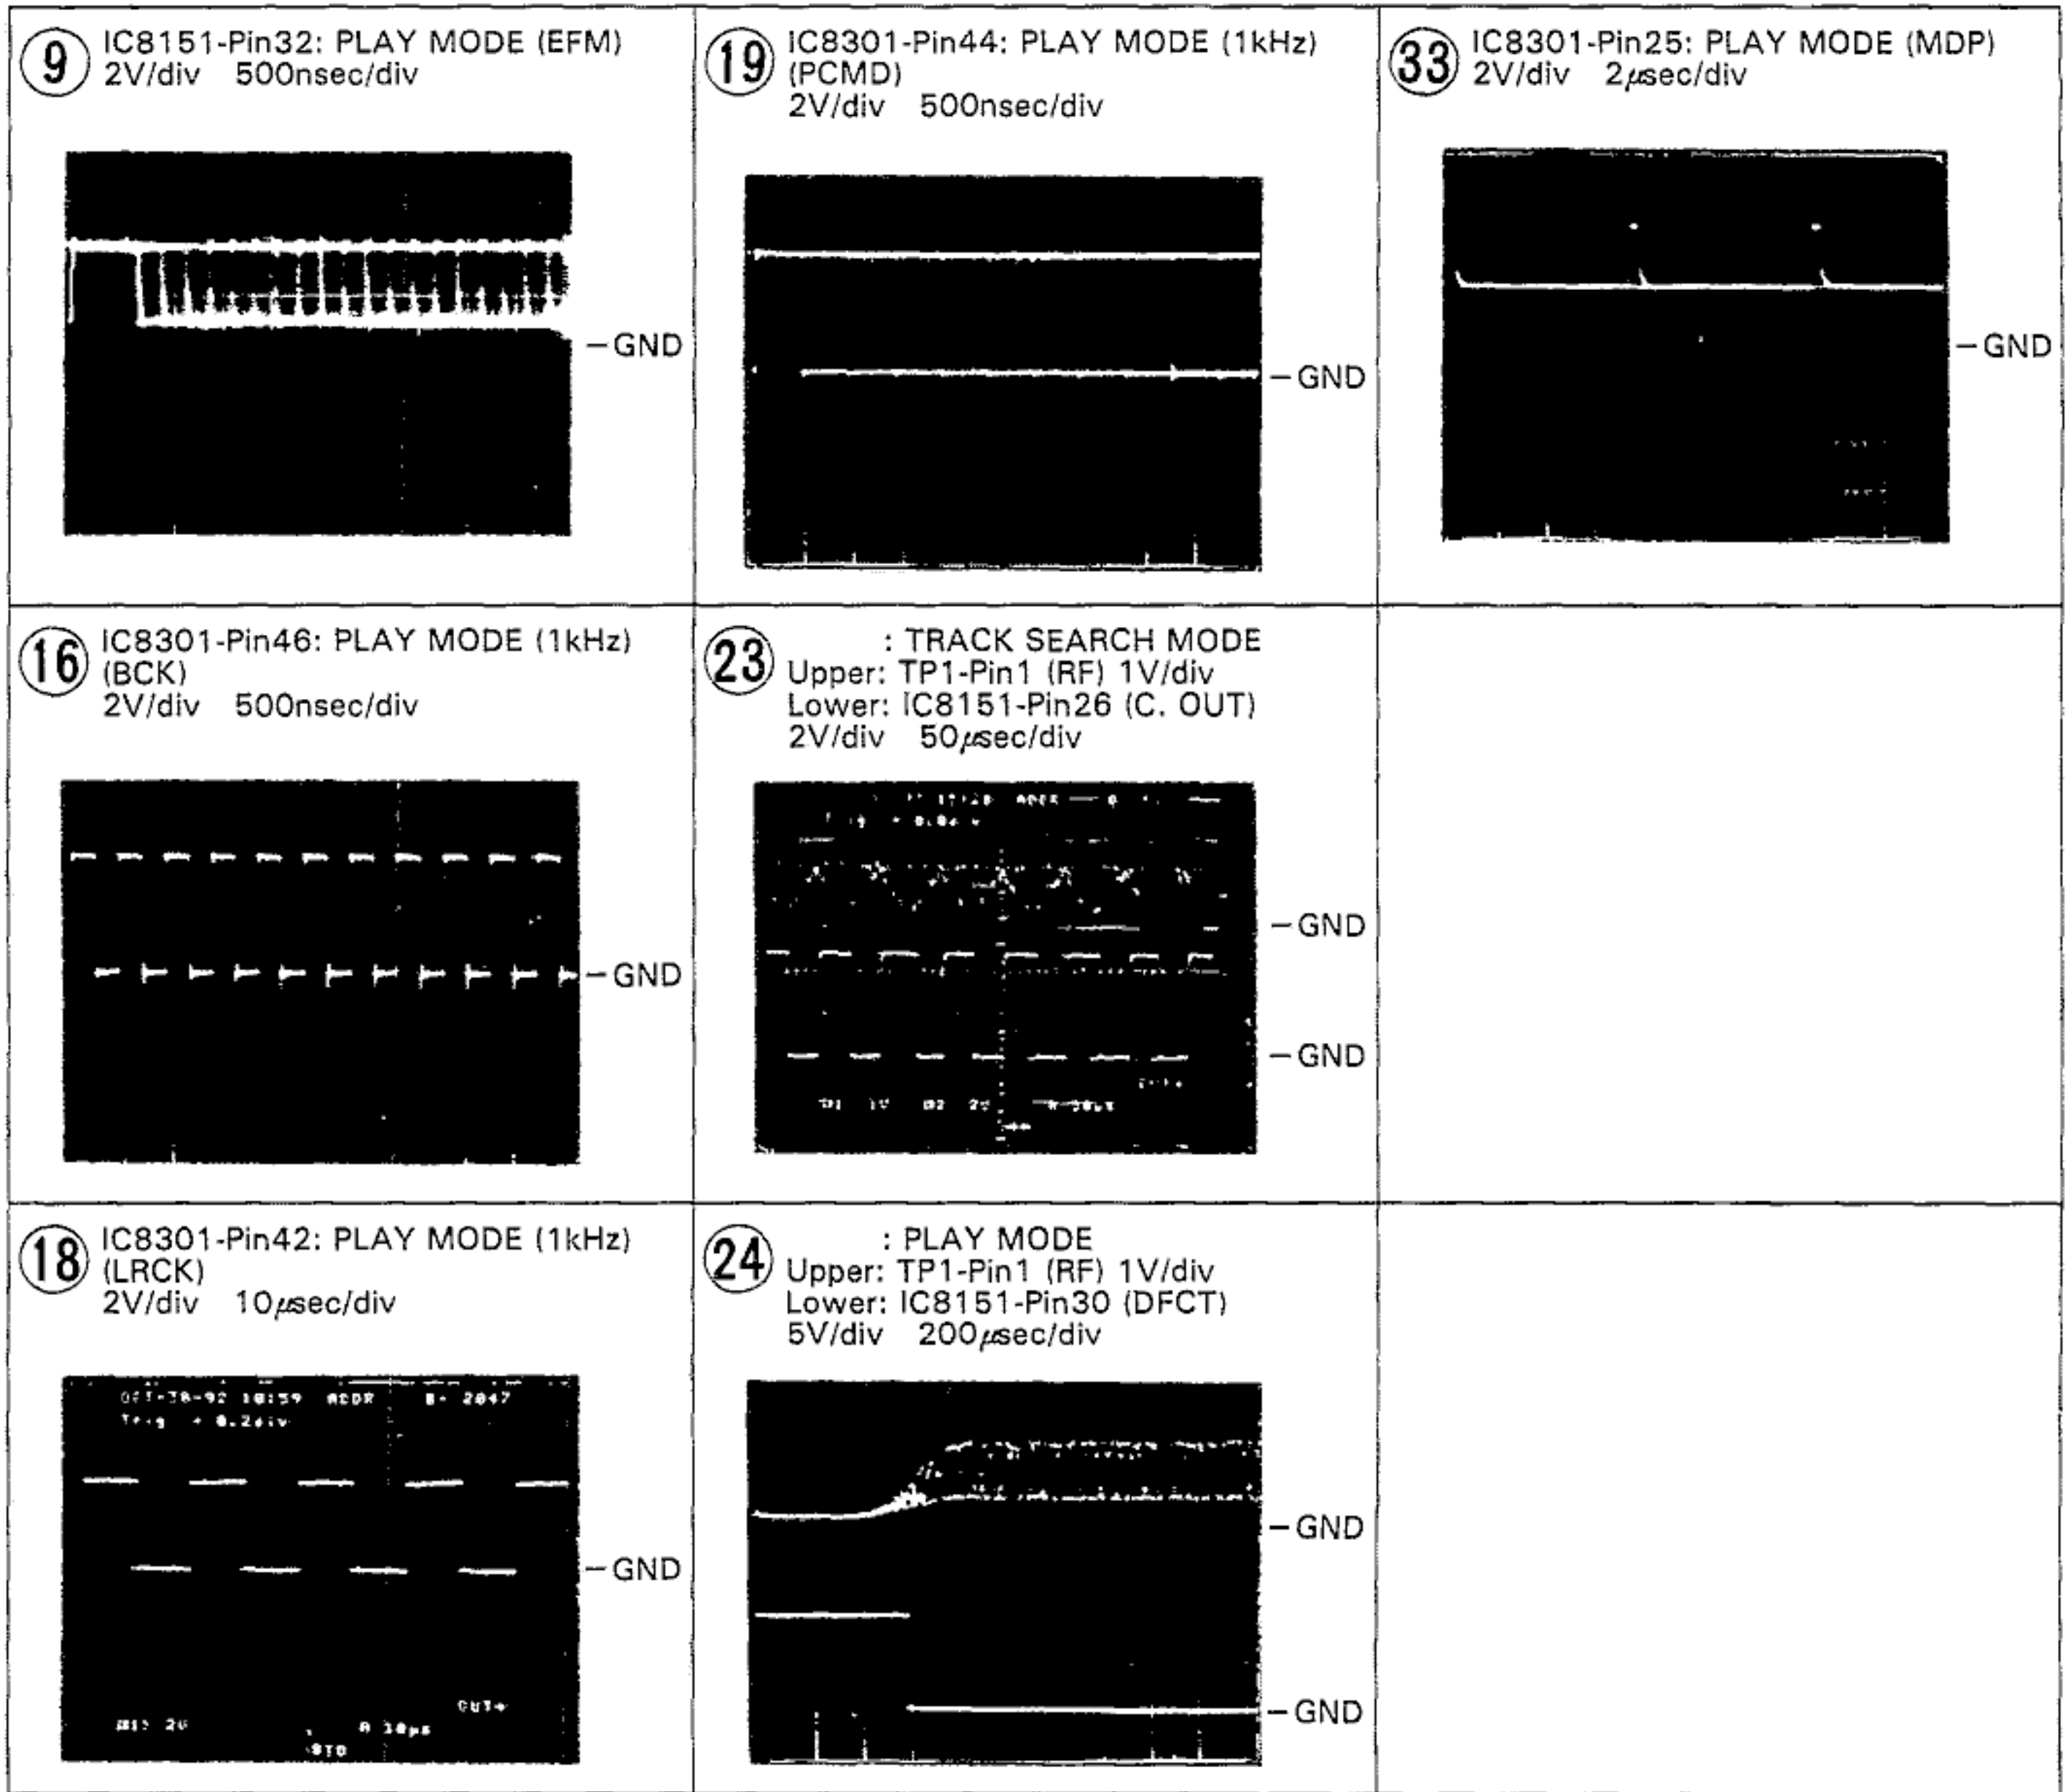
⑨ IC8151-Pin32: PLAY MODE (EFM)
2V/div 500nsec/div

-GND

⑲ IC8301-Pin44: PLAY MODE (1kHz) (PCMD)
2V/div 500nsec/div

-GND

㉝ IC8301-Pin25: PLAY MODE (MDP)
2V/div 2μsec/div

-GND

⑯ IC8301-Pin46: PLAY MODE (1kHz) (BCK)
2V/div 500nsec/div

-GND

㉓ : TRACK SEARCH MODE
Upper: TP1-Pin1 (RF) 1V/div
Lower: IC8151-Pin26 (C. OUT)
2V/div 50μsec/div

-GND

-GND

⑱ IC8301-Pin42: PLAY MODE (1kHz) (LRCK)
2V/div 10μsec/div

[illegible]

-GND

㉔ : PLAY MODE
Upper: TP1-Pin1 (RF) 1V/div
Lower: IC8151-Pin30 (DFCT)
5V/div 200μsec/div

-GND

-GND